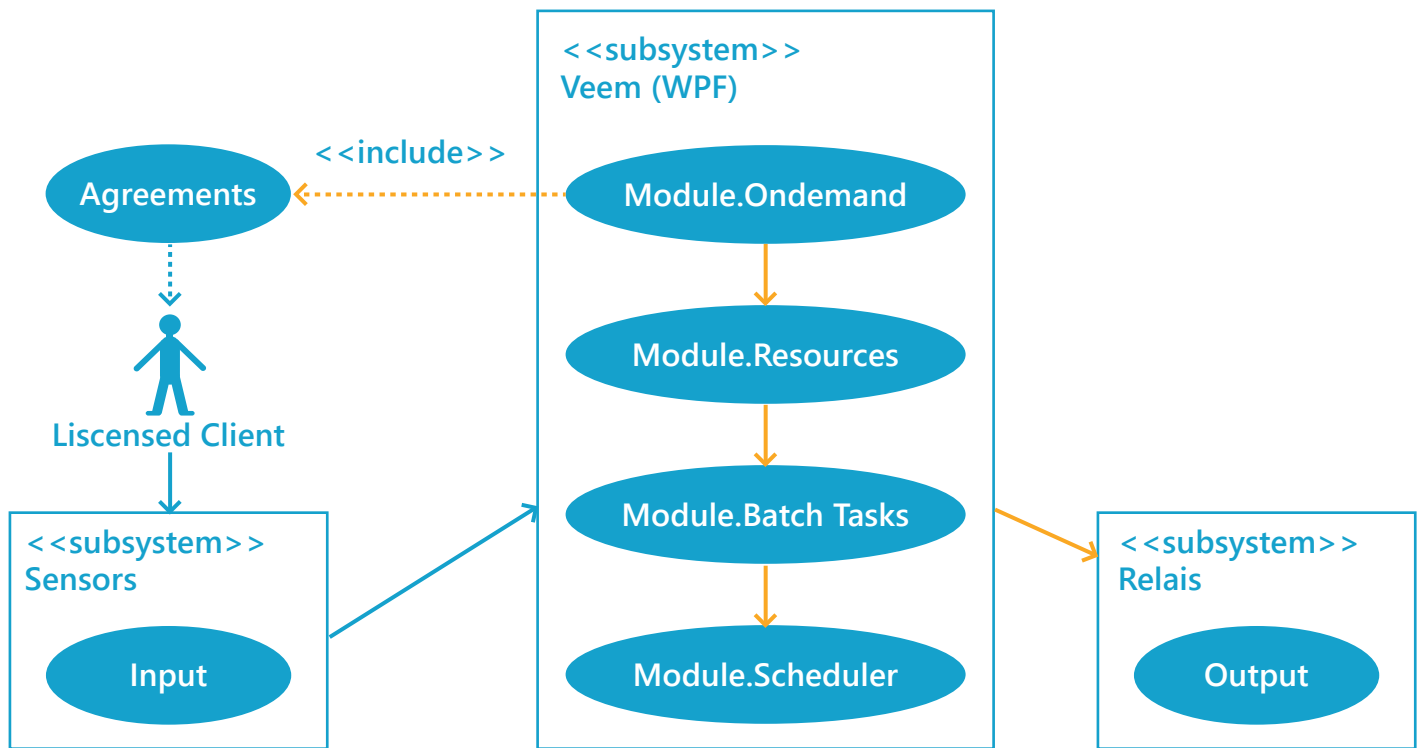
<<subsystem>>
Veem (WPF)

<<include>>

Agreements

Module.Ondemand

Module.Resources

Liscensed Client

Module.Batch Tasks

<<subsystem>>
Sensors

Input

Module.Scheduler

<<subsystem>>
Relais

Output